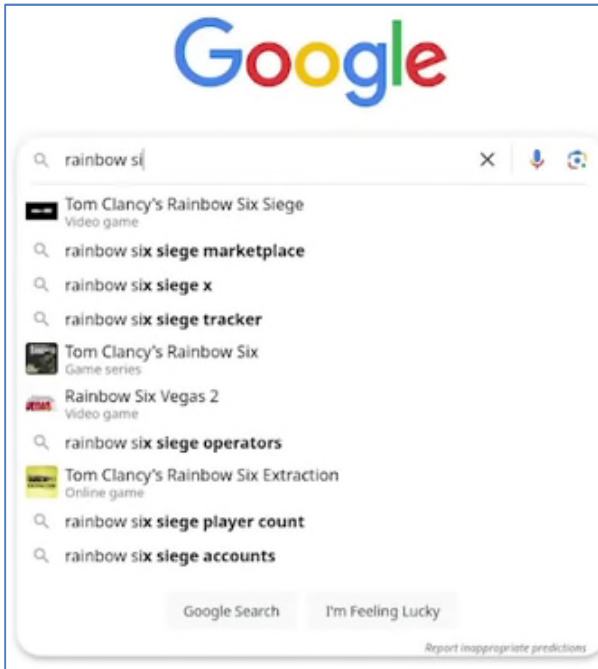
Google

rainbow si

Tom Clancy's Rainbow Six Siege
Video game

rainbow six siege marketplace

rainbow six siege x

rainbow six siege tracker

Tom Clancy's Rainbow Six
Game series

Rainbow Six Vegas 2
Video game

rainbow six siege operators

Tom Clancy's Rainbow Six Extraction
Online game

rainbow six siege player count

rainbow six siege accounts

Google Search  I'm Feeling Lucky

Report inappropriate predictions